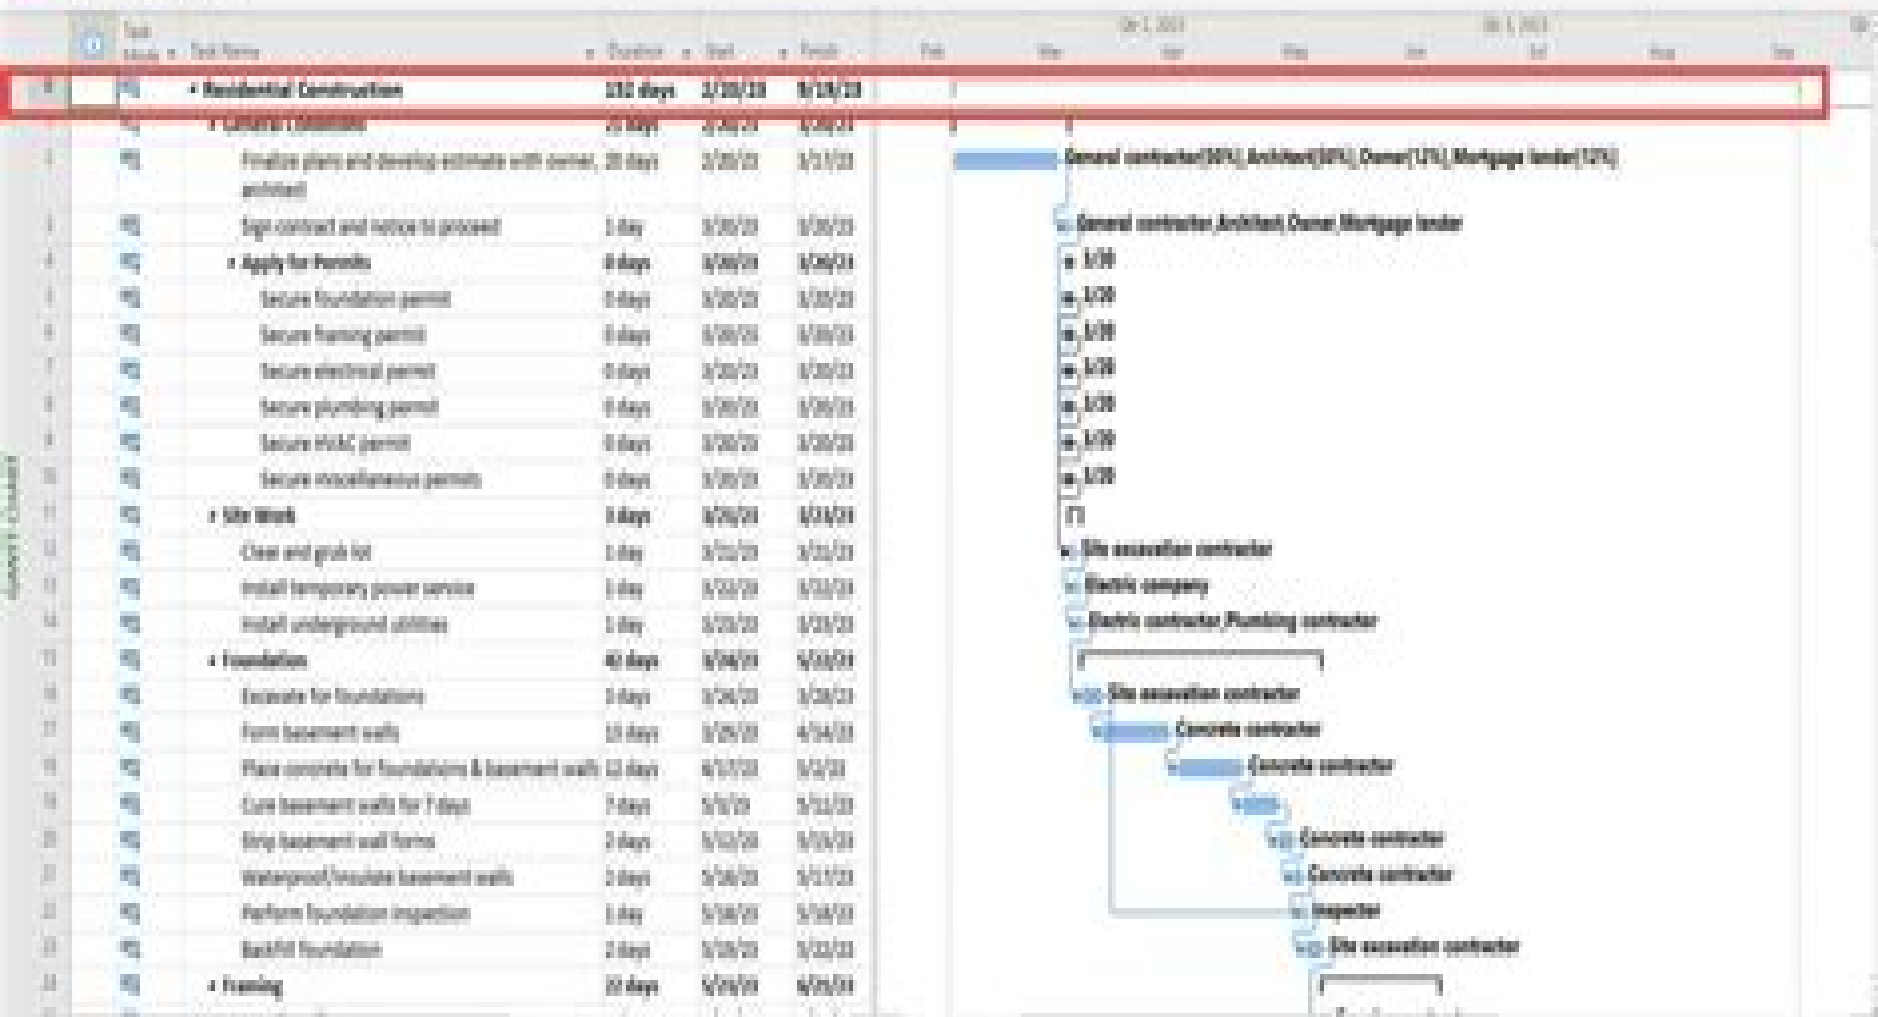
| | Task Mode | Task Name | Duration | Start | Finish |
|---|---|---|---|---|---|
| 0 | | Residential Construction | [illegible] days | 2/20/23 | 9/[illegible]/23 |
| 1 | | General Conditions | 20 days | 2/20/23 | 3/20/23 |
| 2 | | Finalize plans and develop estimate with owner, architect | 20 days | 2/20/23 | 3/17/23 |
| 3 | | Sign contract and notice to proceed | 1 day | 3/20/23 | 3/20/23 |
| 4 | | Apply for Permits | 0 days | 3/20/23 | 3/20/23 |
| 5 | | Secure foundation permit | 0 days | 3/20/23 | 3/20/23 |
| 6 | | Secure framing permit | 0 days | 3/20/23 | 3/20/23 |
| 7 | | Secure electrical permit | 0 days | 3/20/23 | 3/20/23 |
| 8 | | Secure plumbing permit | 0 days | 3/20/23 | 3/20/23 |
| 9 | | Secure HVAC permit | 0 days | 3/20/23 | 3/20/23 |
| 10 | | Secure miscellaneous permits | 0 days | 3/20/23 | 3/20/23 |
| 11 | | Site Work | 3 days | 3/21/23 | 3/23/23 |
| 12 | | Clear and grub lot | 1 day | 3/21/23 | 3/21/23 |
| 13 | | Install temporary power service | 1 day | 3/22/23 | 3/22/23 |
| 14 | | Install underground utilities | 1 day | 3/23/23 | 3/23/23 |
| 15 | | Foundation | 40 days | 3/24/23 | 5/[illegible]/23 |
| 16 | | Excavate for foundations | 3 days | 3/24/23 | 3/28/23 |
| 17 | | Form basement walls | 13 days | 3/29/23 | 4/14/23 |
| 18 | | Place concrete for foundations & basement walls | 12 days | 4/17/23 | 5/2/23 |
| 19 | | Cure basement walls for 7 days | 7 days | 5/3/23 | 5/11/23 |
| 20 | | Strip basement wall forms | 2 days | 5/12/23 | 5/15/23 |
| 21 | | Waterproof/insulate basement walls | 2 days | 5/16/23 | 5/17/23 |
| 22 | | Perform foundation inspection | 1 day | 5/18/23 | 5/18/23 |
| 23 | | Backfill foundation | 2 days | 5/19/23 | 5/22/23 |
| 24 | | Framing | 22 days | 5/23/23 | 6/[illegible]/23 |

Qtr 1, 2023 Qtr 3, 2023
Feb Mar Apr May Jun Jul Aug Sep

General contractor[50%],Architect[50%],Owner[12%],Mortgage lender[12%]
General contractor,Architect,Owner,Mortgage lender
3/20
3/20
3/20
3/20
3/20
3/20
3/20
Site excavation contractor
Electric company
Electric contractor,Plumbing contractor
Site excavation contractor
Concrete contractor
Concrete contractor
Concrete contractor
Concrete contractor
Inspector
Site excavation contractor

Gantt Chart